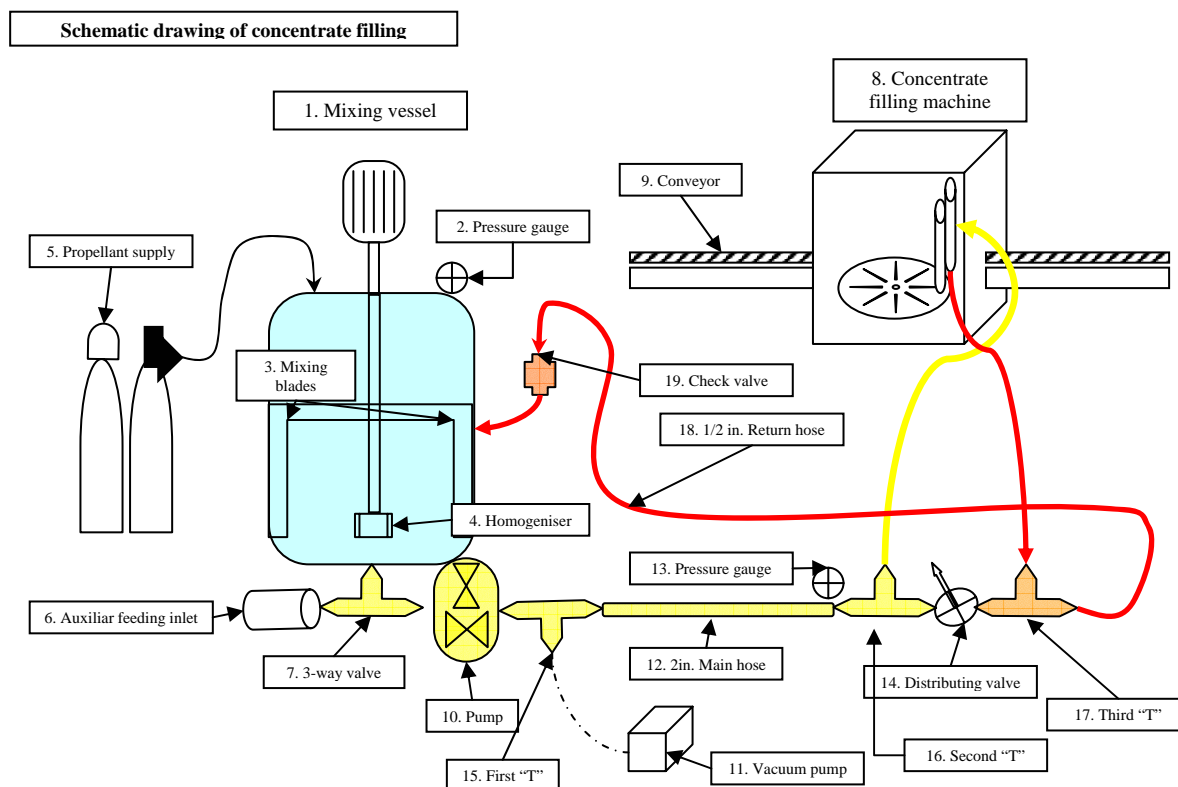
Schematic drawing of concentrate filling

1. Mixing vessel

8. Concentrate filling machine

9. Conveyor

2. Pressure gauge

5. Propellant supply

3. Mixing blades

19. Check valve

18. 1/2 in. Return hose

4. Homogeniser

13. Pressure gauge

6. Auxiliar feeding inlet

7. 3-way valve

12. 2in. Main hose

14. Distributing valve

10. Pump

17. Third "T"

16. Second "T"

11. Vacuum pump

15. First "T"